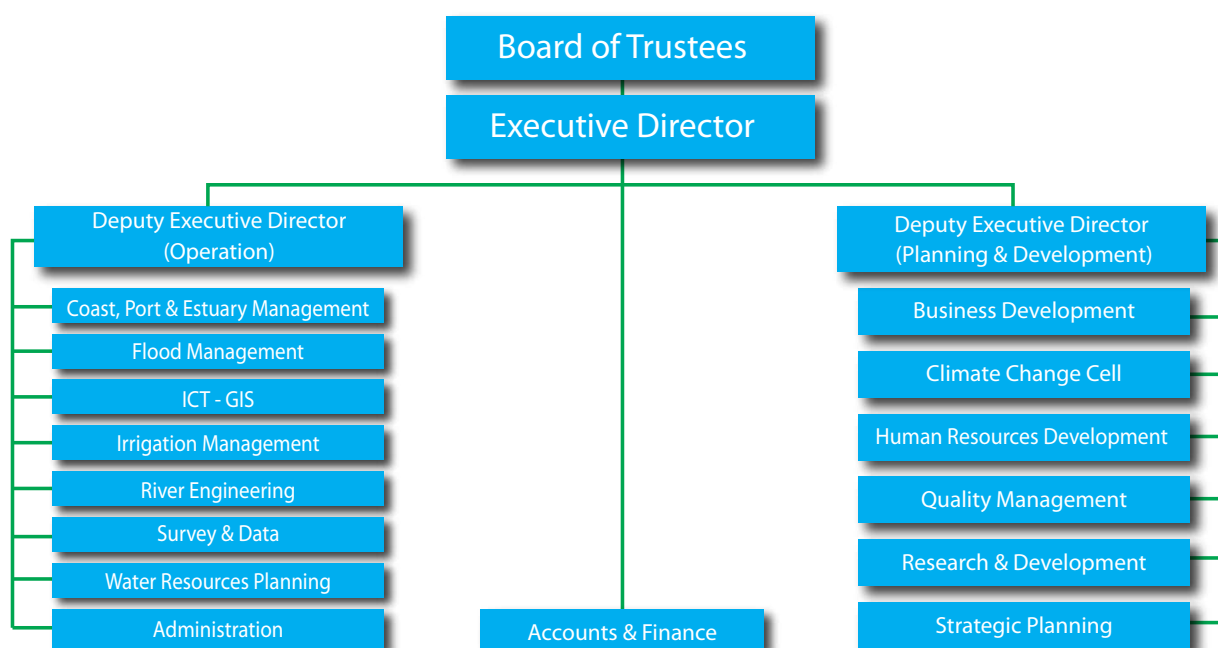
Board of Trustees

Executive Director

Deputy Executive Director (Operation)

Coast, Port & Estuary Management

Flood Management

ICT - GIS

Irrigation Management

River Engineering

Survey & Data

Water Resources Planning

Administration

Accounts & Finance

Deputy Executive Director (Planning & Development)

Business Development

Climate Change Cell

Human Resources Development

Quality Management

Research & Development

Strategic Planning